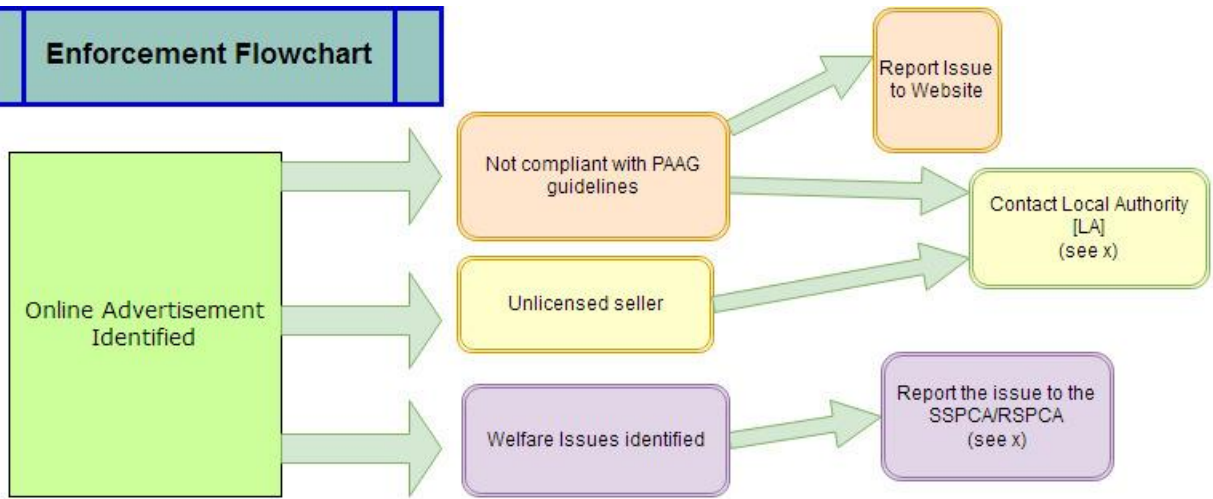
Enforcement Flowchart

Online Advertisement Identified

Not compliant with PAAG guidelines

Report Issue to Website

Contact Local Authority [LA] (see x)

Unlicensed seller

Welfare Issues identified

Report the issue to the SSPCA/RSPCA (see x)